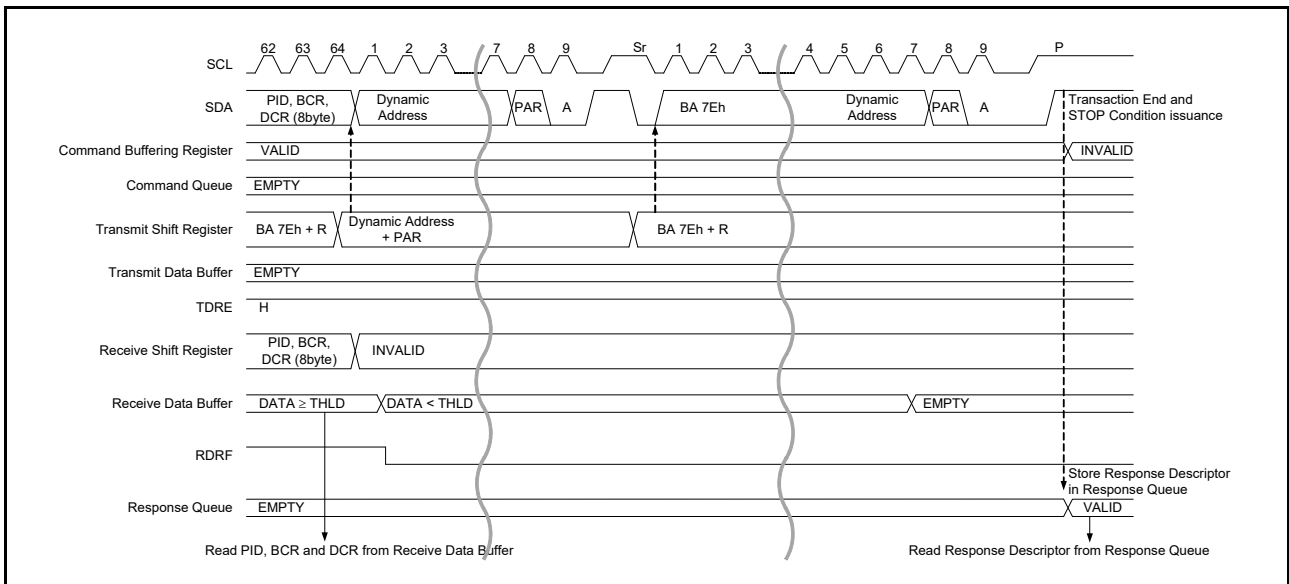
SCL 62 63 64 1 2 3 7 8 9 Sr 1 2 3 4 5 6 7 8 9 P

SDA PID, BCR, DCR (8byte) Dynamic Address PAR A BA 7Eh Dynamic Address PAR A Transaction End and STOP Condition issuance

Command Buffering Register VALID INVALID

Command Queue EMPTY

Transmit Shift Register BA 7Eh + R Dynamic Address + PAR BA 7Eh + R

Transmit Data Buffer EMPTY

TDRE H

Receive Shift Register PID, BCR, DCR (8byte) INVALID

Receive Data Buffer DATA $\geq$ THLD DATA < THLD EMPTY

RDRF

Store Response Descriptor in Response Queue

Response Queue EMPTY VALID

Read PID, BCR and DCR from Receive Data Buffer

Read Response Descriptor from Response Queue